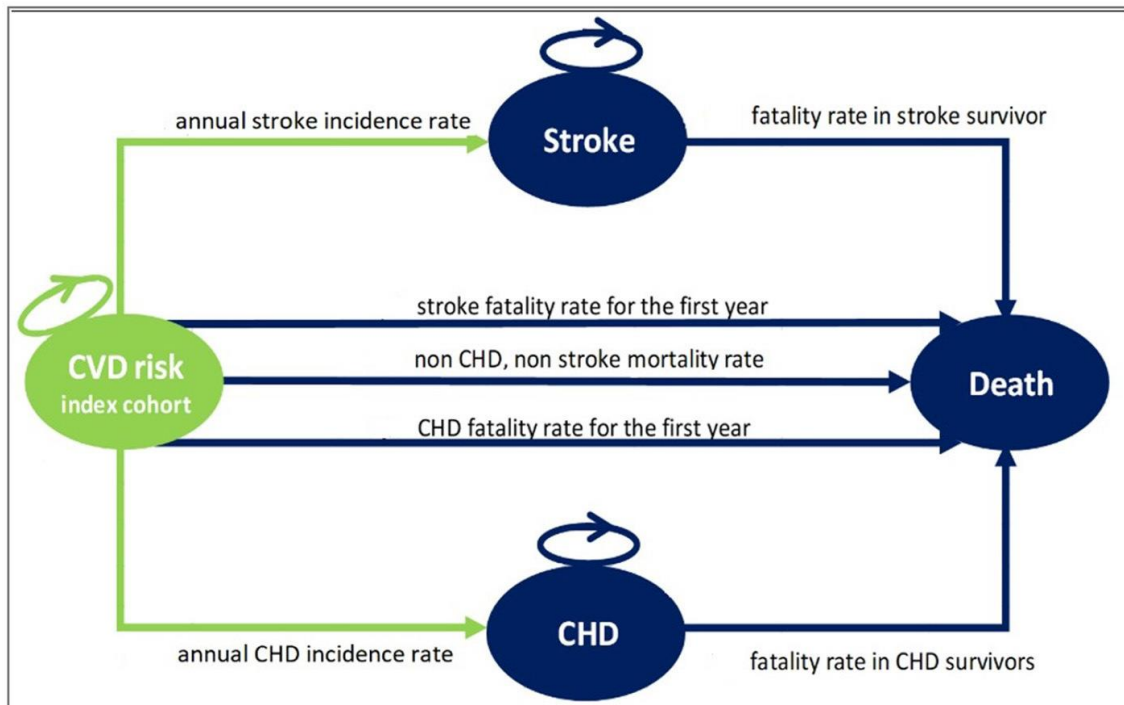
annual stroke incidence rate

Stroke

fatality rate in stroke survivor

stroke fatality rate for the first year

CVD risk
index cohort

non CHD, non stroke mortality rate

Death

CHD fatality rate for the first year

CHD

annual CHD incidence rate

fatality rate in CHD survivors